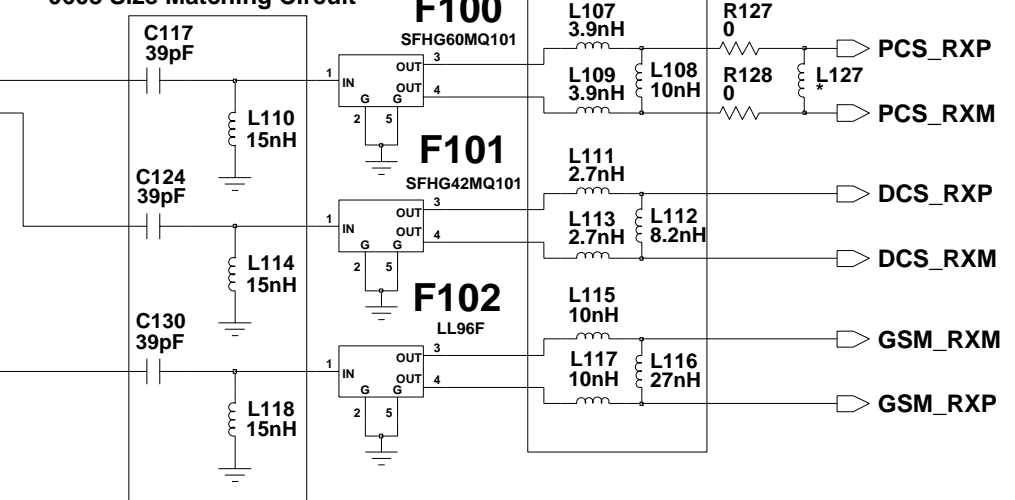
0603 Size Matching Circuit

C117
39pF

L110
15nH

F100
SFHG60MQ101

1
IN
OUT 3
OUT 4
G G
2 5

L107
3.9nH

L109
3.9nH

L108
10nH

R127
0

R128
0

L127
*

PCS_RXP
PCS_RXM

C124
39pF

L114
15nH

F101
SFHG42MQ101

1
IN
OUT 3
OUT 4
G G
2 5

L111
2.7nH

L113
2.7nH

L112
8.2nH

DCS_RXP
DCS_RXM

C130
39pF

L118
15nH

F102
LL96F

1
IN
OUT 3
OUT 4
G G
2 5

L115
10nH

L117
10nH

L116
27nH

GSM_RXM
GSM_RXP